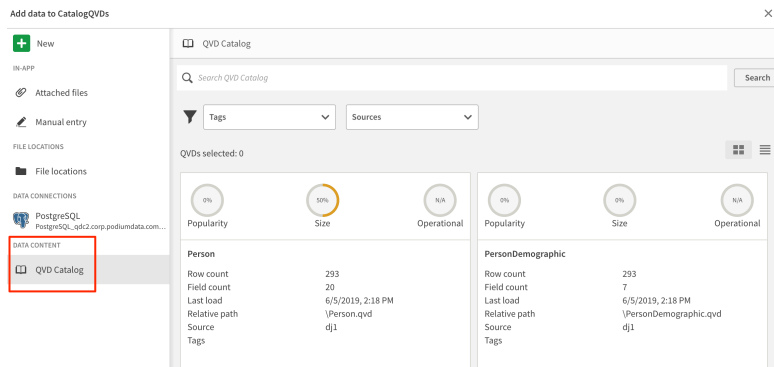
Add data to CatalogQVDs

×

New

IN-APP

Attached files

Manual entry

FILE LOCATIONS

File locations

DATA CONNECTIONS

PostgreSQL
PostgreSQL_qdc2.corp.podiumdata.com...

DATA CONTENT

QVD Catalog

QVD Catalog

Search QVD Catalog

Search

Tags

Sources

QVDs selected: 0

0%
Popularity

50%
Size

N/A
Operational

Person

| Row count | 293 |
|---|---|
| Field count | 20 |
| Last load | 6/5/2019, 2:18 PM |
| Relative path | \Person.qvd |
| Source | dj1 |
| Tags | |

0%
Popularity

0%
Size

N/A
Operational

PersonDemographic

| Row count | 293 |
|---|---|
| Field count | 7 |
| Last load | 6/5/2019, 2:18 PM |
| Relative path | \PersonDemographic.qvd |
| Source | dj1 |
| Tags | |